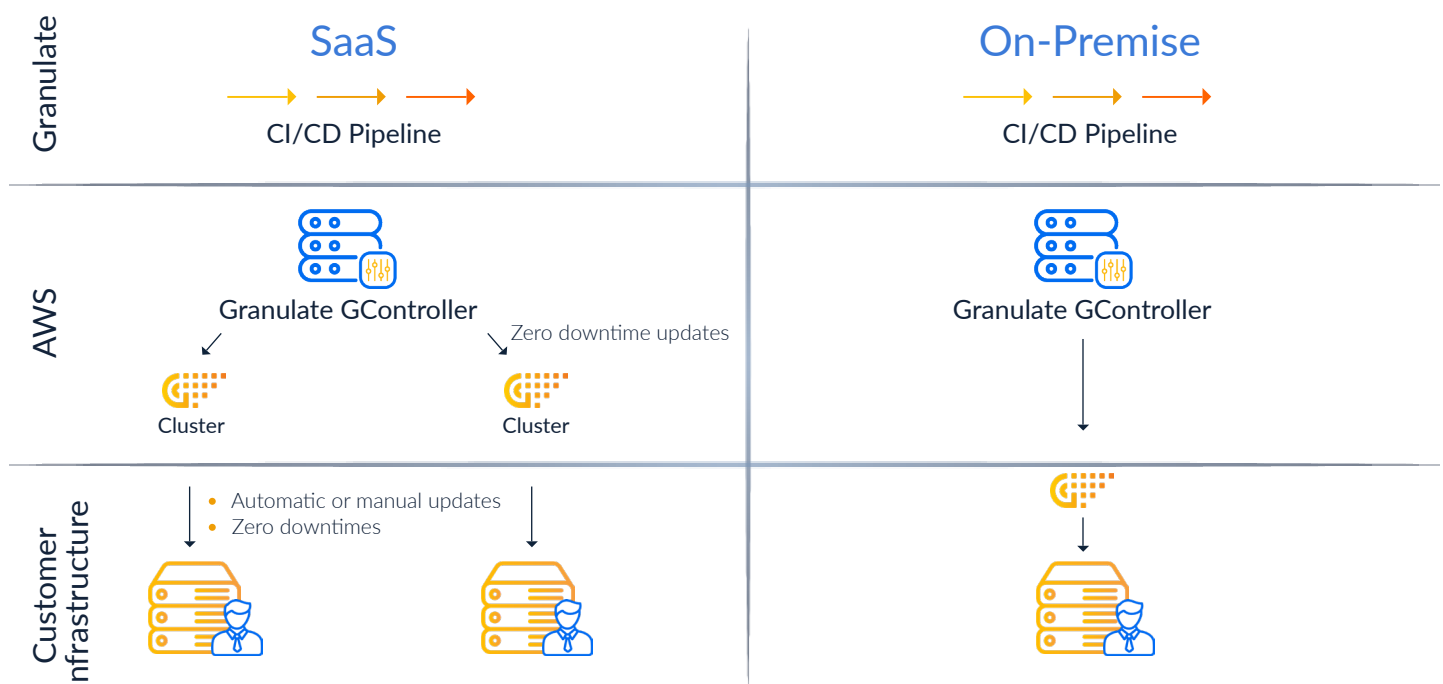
Granulate

SaaS

CI/CD Pipeline

On-Premise

CI/CD Pipeline

AWS

Granulate GController

Zero downtime updates

Cluster

Cluster

Granulate GController

Customer nfrastructure

• Automatic or manual updates
• Zero downtimes